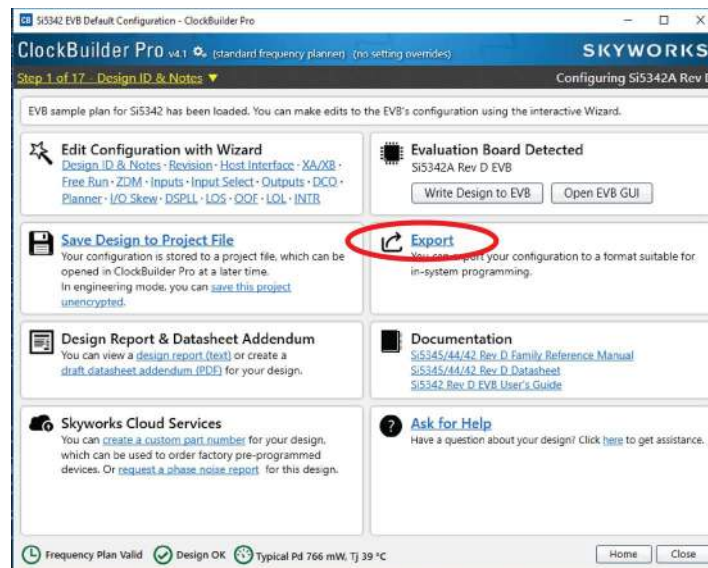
Si5342 EVB Default Configuration - ClockBuilder Pro

ClockBuilder Pro v4.1 (standard frequency planner) (no setting overrides) SKYWORKS

Step 1 of 17 - Design ID & Notes ▼ Configuring Si5342A Rev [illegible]

EVB sample plan for Si5342 has been loaded. You can make edits to the EVB's configuration using the interactive Wizard.

Edit Configuration with Wizard
Design ID & Notes · Revision · Host Interface · XA/XB · Free Run · ZDM · Inputs · Input Select · Outputs · DCO · Planner · I/O Skew · DSPLL · LOS · OOF · LOL · INTR

Evaluation Board Detected
Si5342A Rev D EVB
Write Design to EVB
Open EVB GUI

Save Design to Project File
Your configuration is stored to a project file, which can be opened in ClockBuilder Pro at a later time. In engineering mode, you can save this project unencrypted.

Export
You can export your configuration to a format suitable for in-system programming.

Design Report & Datasheet Addendum
You can view a design report (text) or create a draft datasheet addendum (PDF) for your design.

Documentation
Si5345/44/42 Rev D Family Reference Manual
Si5345/44/42 Rev D Datasheet
Si5342 Rev D EVB User's Guide

Skyworks Cloud Services
You can create a custom part number for your design, which can be used to order factory pre-programmed devices. Or request a phase noise report for this design.

Ask for Help
Have a question about your design? Click here to get assistance.

Frequency Plan Valid Design OK Typical Pd 766 mW, Tj 39 °C Home Close